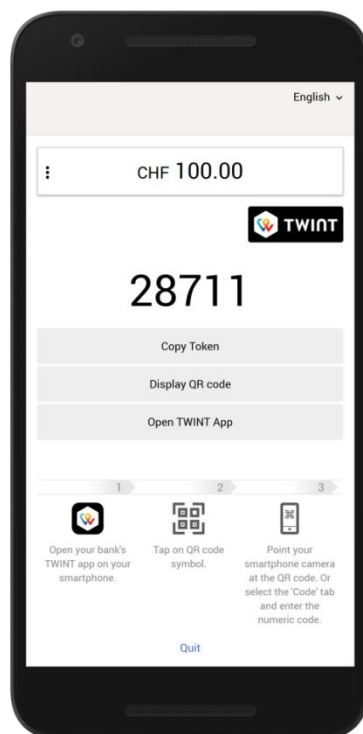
English ⌄

⋮ CHF 100.00

TWINT

28711

Copy Token

Display QR code

Open TWINT App

1

2

3

Open your bank's TWINT app on your smartphone.

Tap on QR code symbol.

Point your smartphone camera at the QR code. Or select the 'Code' tab and enter the numeric code.

Quit